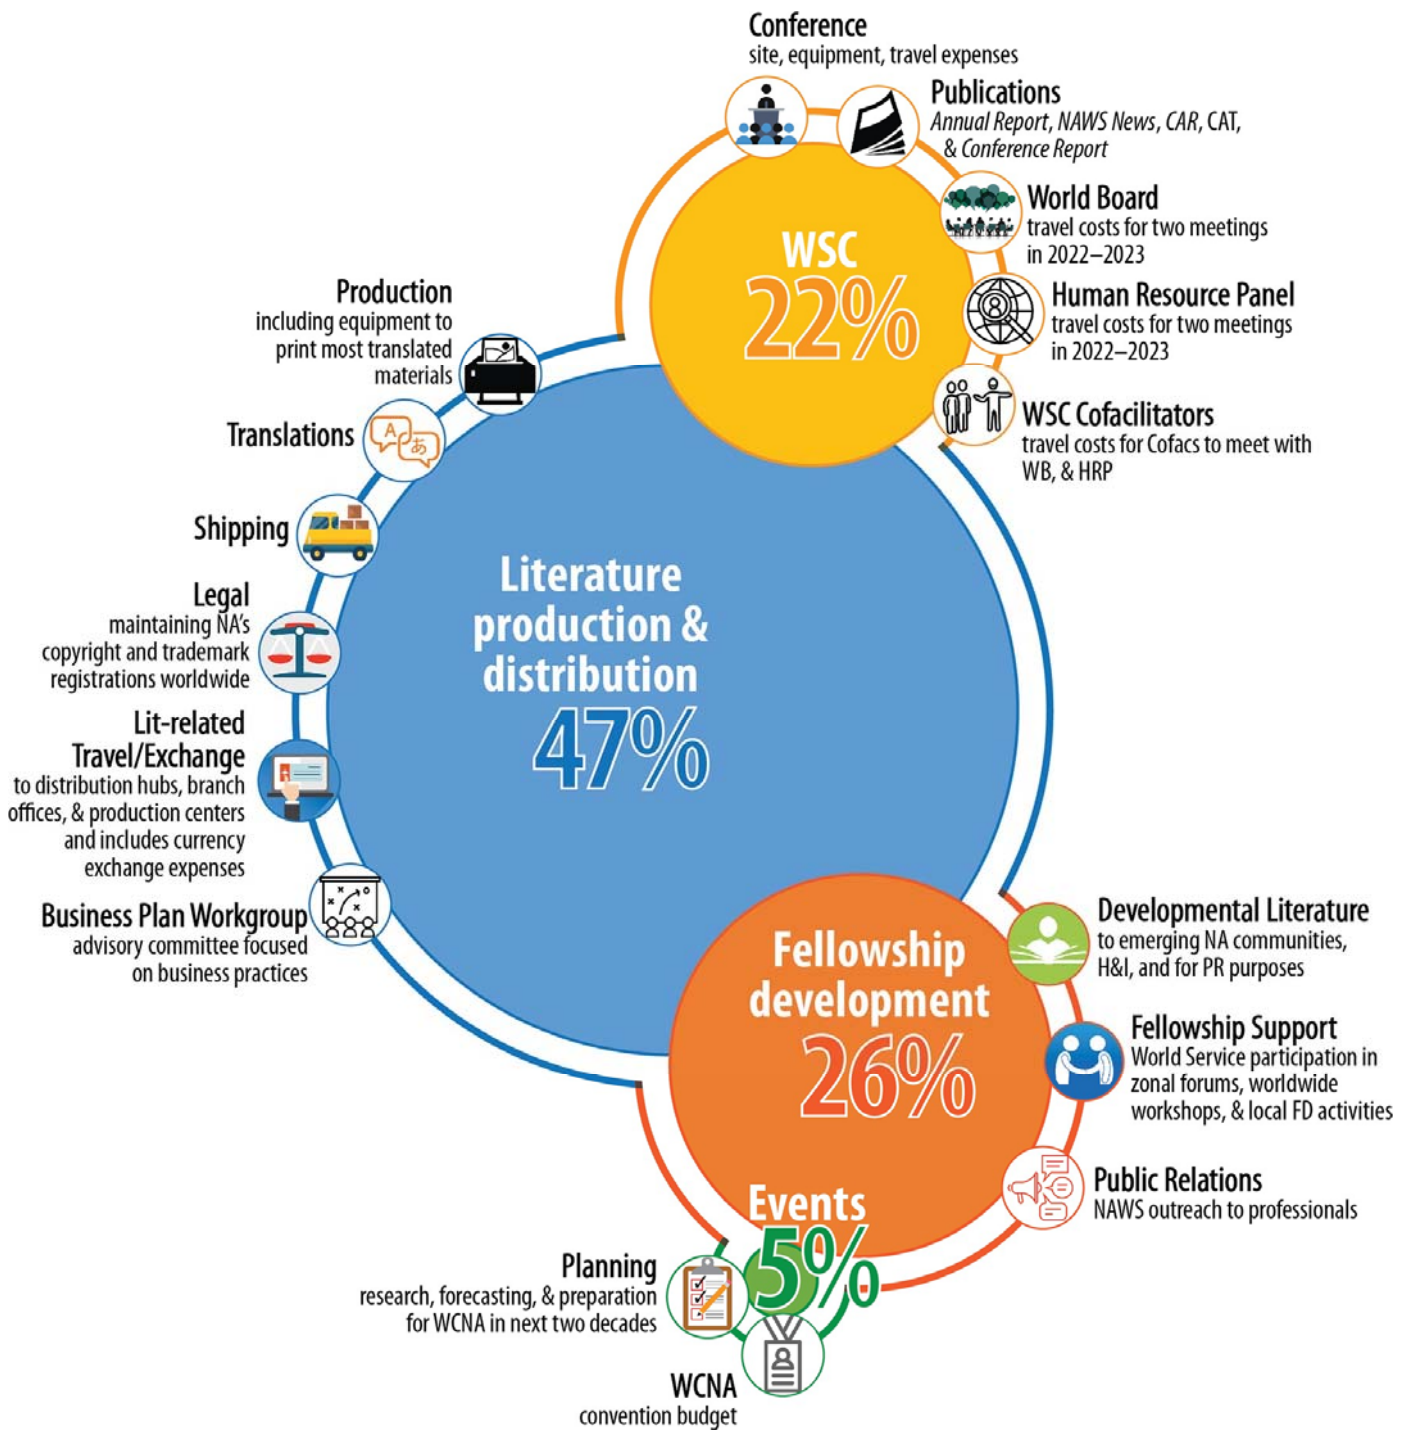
Conference
site, equipment, travel expenses

Publications
*Annual Report*, *NAWS News*, *CAR*, CAT, & *Conference Report*

World Board
travel costs for two meetings in 2022–2023

Human Resource Panel
travel costs for two meetings in 2022–2023

WSC Cofacilitators
travel costs for Cofacs to meet with WB, & HRP

WSC
22%

Production
including equipment to print most translated materials

Translations

Shipping

Legal
maintaining NA's copyright and trademark registrations worldwide

Lit-related Travel/Exchange
to distribution hubs, branch offices, & production centers and includes currency exchange expenses

Business Plan Workgroup
advisory committee focused on business practices

Literature production & distribution
47%

Developmental Literature
to emerging NA communities, H&I, and for PR purposes

Fellowship Support
World Service participation in zonal forums, worldwide workshops, & local FD activities

Public Relations
NAWS outreach to professionals

Fellowship development
26%

Events
5%

Planning
research, forecasting, & preparation for WCNA in next two decades

WCNA
convention budget